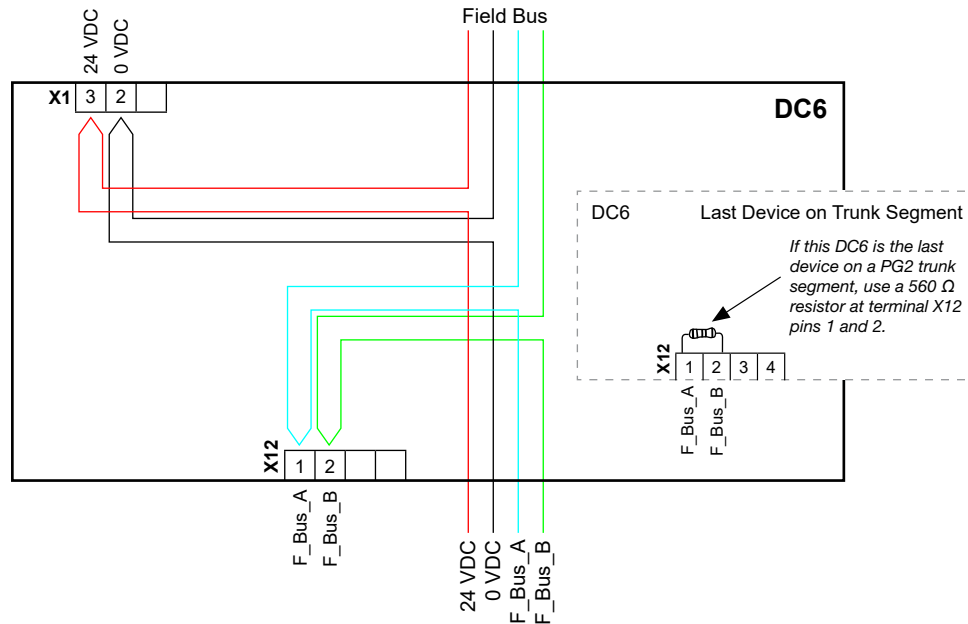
24 VDC
0 VDC

Field Bus

X1 3 2

DC6

DC6 Last Device on Trunk Segment

If this DC6 is the last device on a PG2 trunk segment, use a 560 Ω resistor at terminal X12 pins 1 and 2.

X12 1 2 3 4

F_Bus_A
F_Bus_B

X12 1 2

F_Bus_A
F_Bus_B

24 VDC
0 VDC
F_Bus_A
F_Bus_B